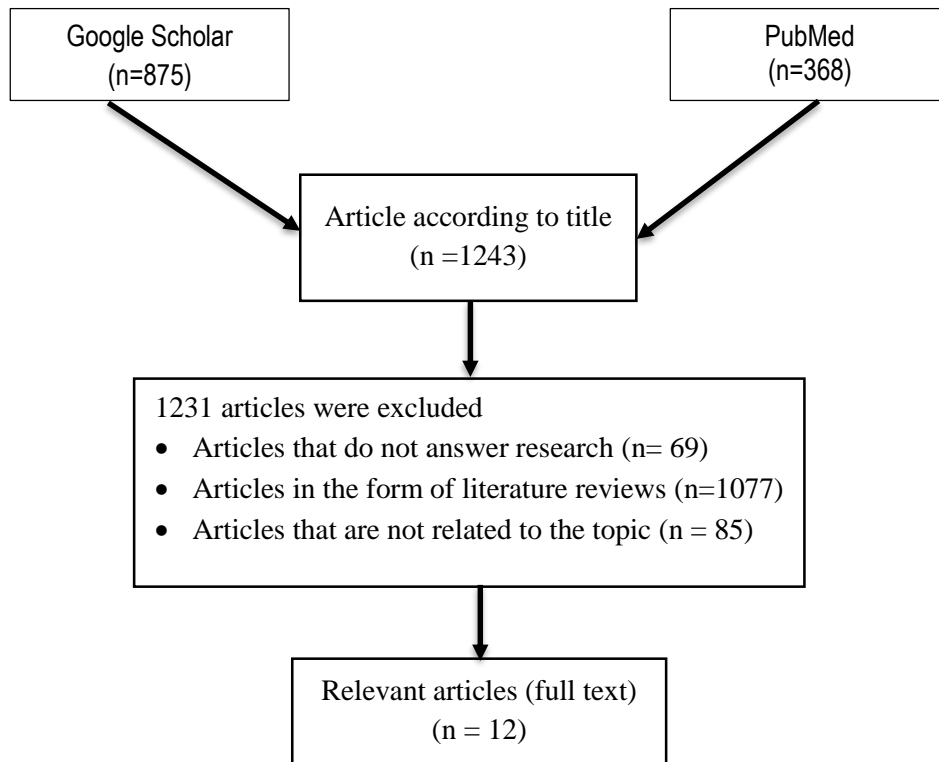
Google Scholar
(n=875)

PubMed
(n=368)

Article according to title
(n =1243)

1231 articles were excluded
- Articles that do not answer research (n= 69)
- Articles in the form of literature reviews (n=1077)
- Articles that are not related to the topic (n = 85)

Relevant articles (full text)
(n = 12)